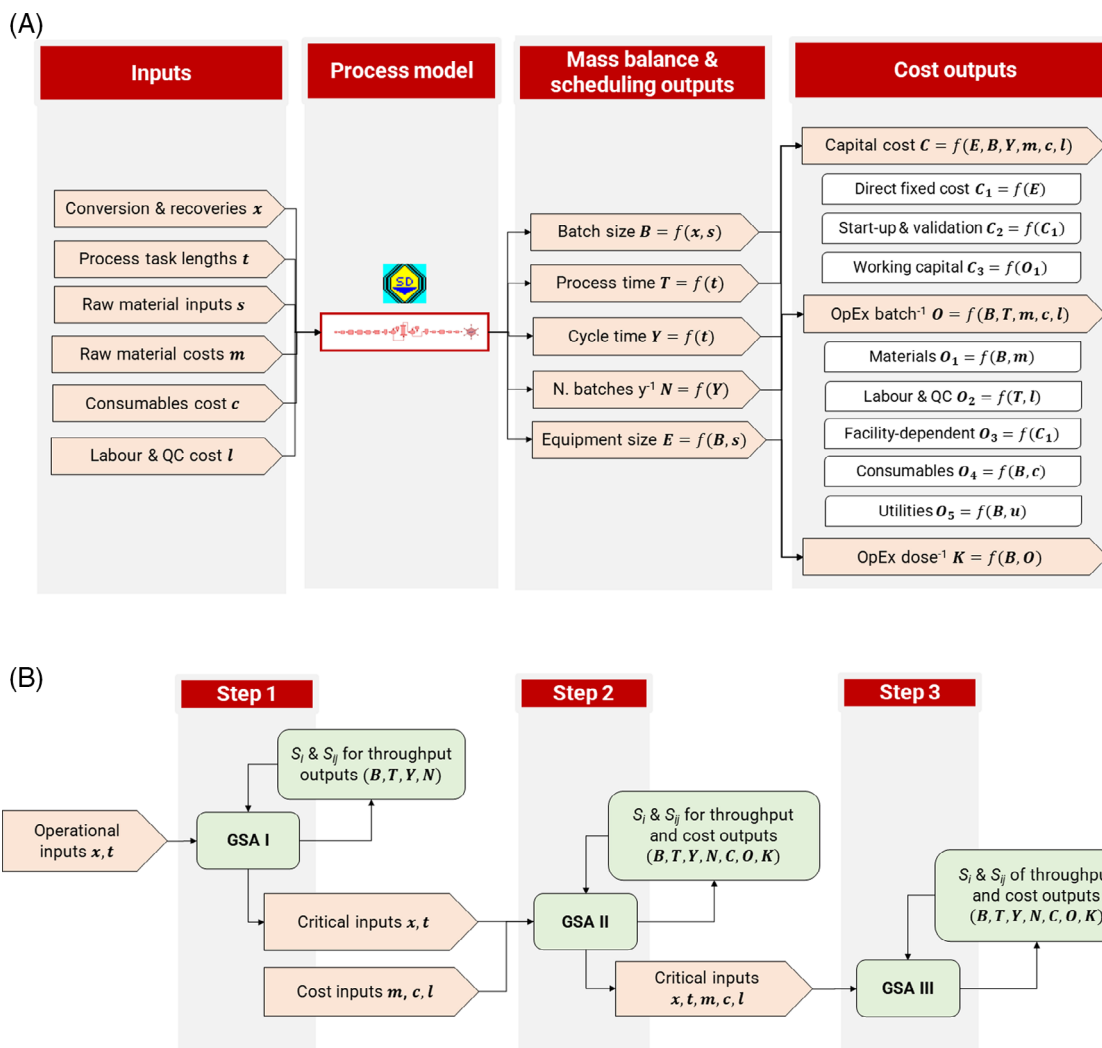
(A)

Inputs

Process model

Mass balance & scheduling outputs

Cost outputs

Conversion & recoveries $\boldsymbol{x}$

Process task lengths $\boldsymbol{t}$

Raw material inputs $\boldsymbol{s}$

Raw material costs $\boldsymbol{m}$

Consumables cost $\boldsymbol{c}$

Labour & QC cost $\boldsymbol{l}$

SD

Batch size $\boldsymbol{B} = f(\boldsymbol{x}, \boldsymbol{s})$

Process time $\boldsymbol{T} = f(\boldsymbol{t})$

Cycle time $\boldsymbol{Y} = f(\boldsymbol{t})$

N. batches y$^{-1}$ $\boldsymbol{N} = f(\boldsymbol{Y})$

Equipment size $\boldsymbol{E} = f(\boldsymbol{B}, \boldsymbol{s})$

Capital cost $\boldsymbol{C} = f(\boldsymbol{E}, \boldsymbol{B}, \boldsymbol{Y}, \boldsymbol{m}, \boldsymbol{c}, \boldsymbol{l})$

Direct fixed cost $\boldsymbol{C_1} = f(\boldsymbol{E})$

Start-up & validation $\boldsymbol{C_2} = f(\boldsymbol{C_1})$

Working capital $\boldsymbol{C_3} = f(\boldsymbol{O_1})$

OpEx batch$^{-1}$ $\boldsymbol{O} = f(\boldsymbol{B}, \boldsymbol{T}, \boldsymbol{m}, \boldsymbol{c}, \boldsymbol{l})$

Materials $\boldsymbol{O_1} = f(\boldsymbol{B}, \boldsymbol{m})$

Labour & QC $\boldsymbol{O_2} = f(\boldsymbol{T}, \boldsymbol{l})$

Facility-dependent $\boldsymbol{O_3} = f(\boldsymbol{C_1})$

Consumables $\boldsymbol{O_4} = f(\boldsymbol{B}, \boldsymbol{c})$

Utilities $\boldsymbol{O_5} = f(\boldsymbol{B}, \boldsymbol{u})$

OpEx dose$^{-1}$ $\boldsymbol{K} = f(\boldsymbol{B}, \boldsymbol{O})$

(B)

Step 1

Step 2

Step 3

Operational inputs $\boldsymbol{x}, \boldsymbol{t}$

GSA I

$S_i$ & $S_{ij}$ for throughput outputs $(\boldsymbol{B}, \boldsymbol{T}, \boldsymbol{Y}, \boldsymbol{N})$

Critical inputs $\boldsymbol{x}, \boldsymbol{t}$

Cost inputs $\boldsymbol{m}, \boldsymbol{c}, \boldsymbol{l}$

GSA II

$S_i$ & $S_{ij}$ for throughput and cost outputs $(\boldsymbol{B}, \boldsymbol{T}, \boldsymbol{Y}, \boldsymbol{N}, \boldsymbol{C}, \boldsymbol{O}, \boldsymbol{K})$

Critical inputs $\boldsymbol{x}, \boldsymbol{t}, \boldsymbol{m}, \boldsymbol{c}, \boldsymbol{l}$

GSA III

$S_i$ & $S_{ij}$ of throughpu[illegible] and cost outputs $(\boldsymbol{B}, \boldsymbol{T}, \boldsymbol{Y}, \boldsymbol{N}, \boldsymbol{C}, \boldsymbol{O}, \boldsymbol{K}$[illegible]